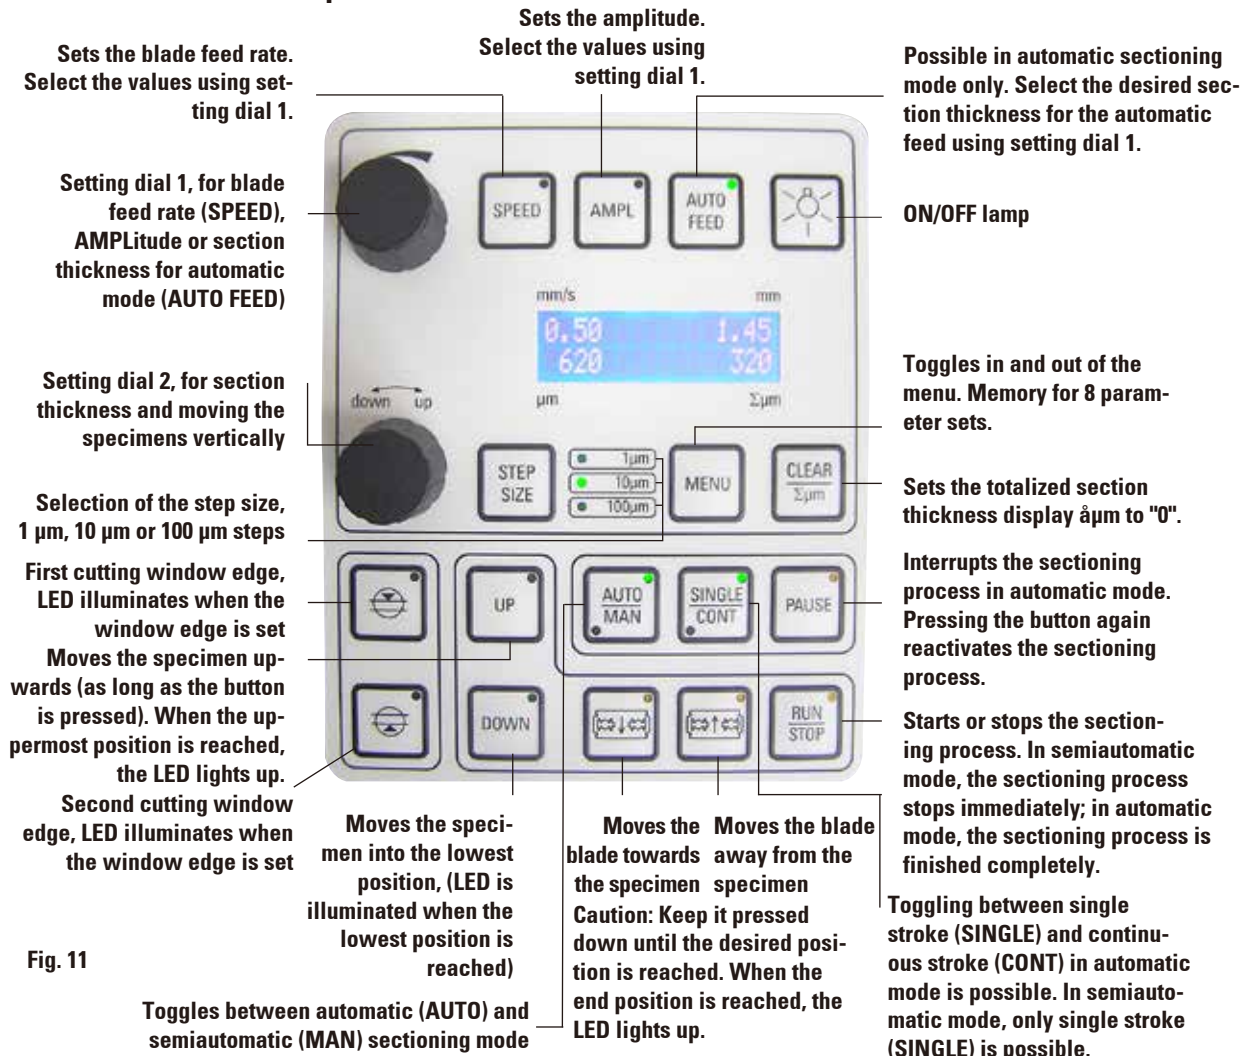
Sets the amplitude. Select the values using setting dial 1.

Sets the blade feed rate. Select the values using setting dial 1.

Possible in automatic sectioning mode only. Select the desired section thickness for the automatic feed using setting dial 1.

Setting dial 1, for blade feed rate (SPEED), AMPLitude or section thickness for automatic mode (AUTO FEED)

SPEED

AMPL

AUTO FEED

ON/OFF lamp

mm/s

mm

0.50 1.45
620 320

µm

Σµm

Toggles in and out of the menu. Memory for 8 parameter sets.

Setting dial 2, for section thickness and moving the specimens vertically

down up

STEP SIZE

1µm

10µm

100µm

MENU

CLEAR Σµm

Sets the totalized section thickness display åµm to "0".

Selection of the step size, 1 µm, 10 µm or 100 µm steps

First cutting window edge, LED illuminates when the window edge is set

UP

AUTO MAN

SINGLE CONT

PAUSE

Interrupts the sectioning process in automatic mode. Pressing the button again reactivates the sectioning process.

Moves the specimen upwards (as long as the button is pressed). When the uppermost position is reached, the LED lights up.

DOWN

RUN STOP

Starts or stops the sectioning process. In semiautomatic mode, the sectioning process stops immediately; in automatic mode, the sectioning process is finished completely.

Second cutting window edge, LED illuminates when the window edge is set

Moves the specimen into the lowest position, (LED is illuminated when the lowest position is reached)

Moves the blade towards the specimen

Moves the blade away from the specimen

Caution: Keep it pressed down until the desired position is reached. When the end position is reached, the LED lights up.

Toggling between single stroke (SINGLE) and continuous stroke (CONT) in automatic mode is possible. In semiautomatic mode, only single stroke (SINGLE) is possible.

Fig. 11

Toggles between automatic (AUTO) and semiautomatic (MAN) sectioning mode